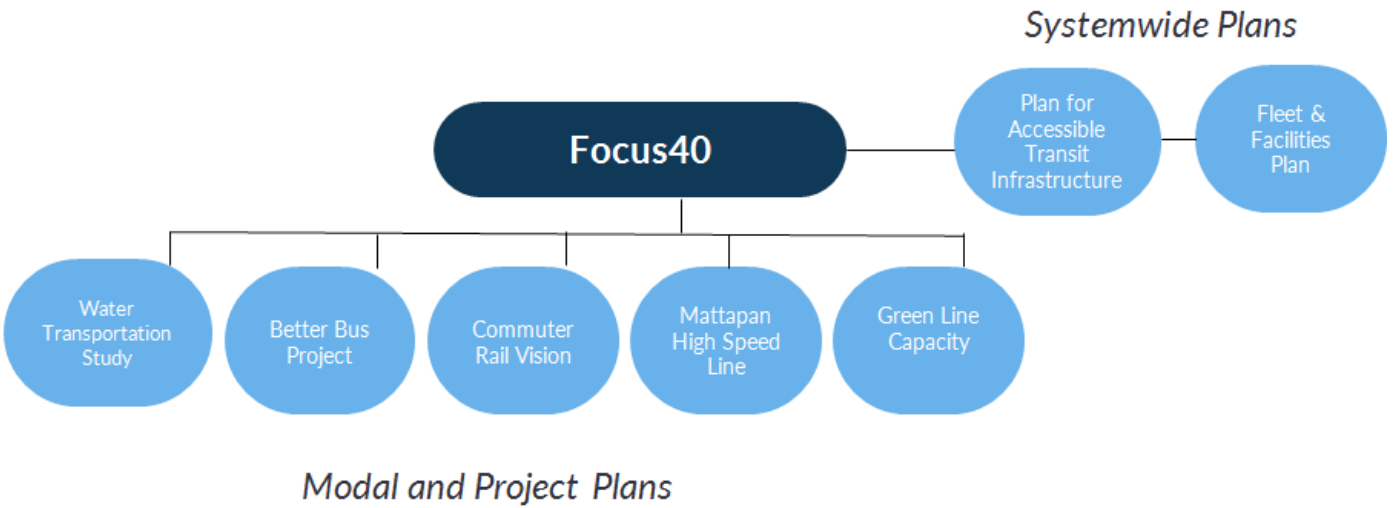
Systemwide Plans

Focus40

Plan for Accessible Transit Infrastructure

Fleet & Facilities Plan

Water Transportation Study

Better Bus Project

Commuter Rail Vision

Mattapan High Speed Line

Green Line Capacity

Modal and Project Plans